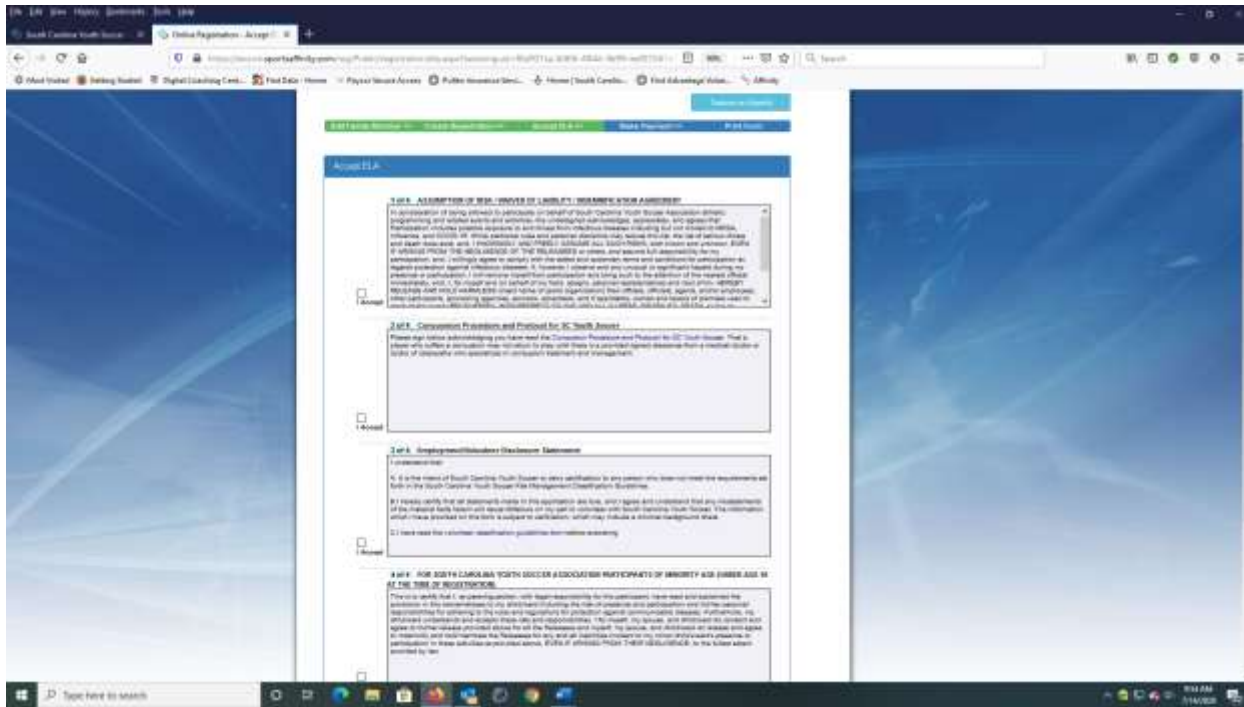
File Edit View History Bookmarks Tools Help

South Carolina Youth Soccer

Online Registration - Accept

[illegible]sportsaffinity.com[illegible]

Search

Most Visited

Getting Started

Find Data - Home

Playout Secure Access

Home | South Carolina

Find Advantage Value

Affinity

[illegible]

Add Family Member

Create Registration

Accept ELA

Make Payment

Print Form

Accept ELA

1 of 4: ASSUMPTION OF RISK / WAIVER OF LIABILITY / INDEMNIFICATION AGREEMENT

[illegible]

I Accept

2 of 4: Concussion Procedure and Protocol for SC Youth Soccer

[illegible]

I Accept

3 of 4: Employment/Volunteer Disclosure Statement

I understand that:

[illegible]

I Accept

4 of 4: FOR SOUTH CAROLINA YOUTH SOCCER ASSOCIATION PARTICIPANTS OF MINORITY AGE (UNDER AGE 18 AT THE TIME OF REGISTRATION)

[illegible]

Type here to search

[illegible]